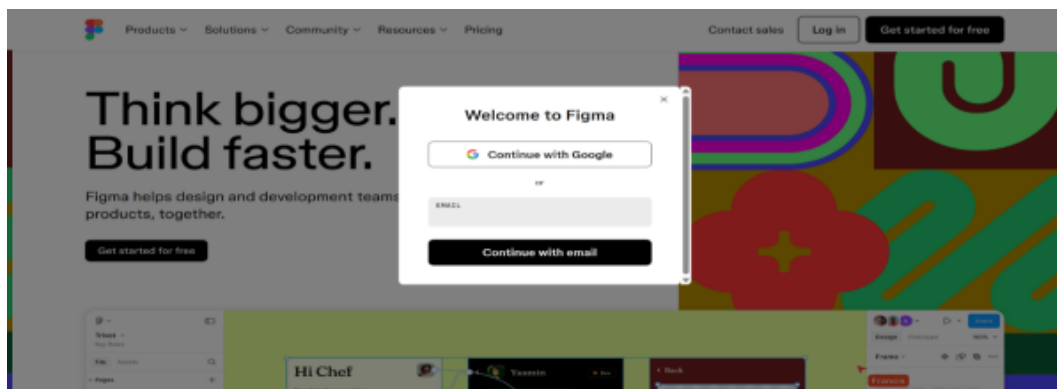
Products Solutions Community Resources Pricing

Contact sales Log in Get started for free

Think bigger. Build faster.

Figma helps design and development teams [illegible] products, together.

Get started for free

Welcome to Figma

×

Continue with Google

or

EMAIL

Continue with email

Hi Chef

Yasmin

Francis